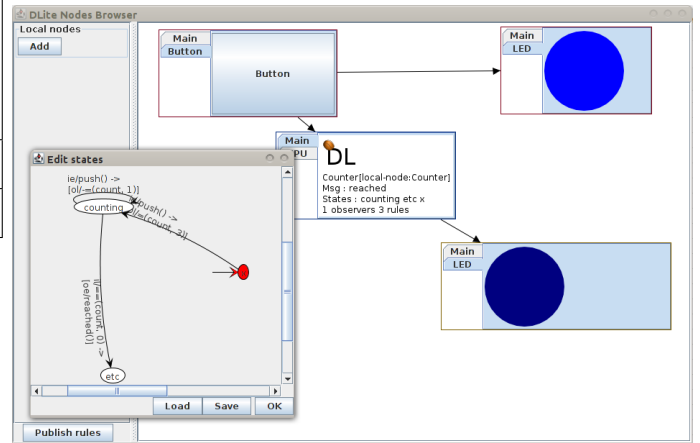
DLite Nodes Browser

Local nodes

Add

Main
Button

Button

Main
LED

Main
PU

DL

Counter[local-node:Counter]
Msg : reached
States : counting etc x
1 observers 3 rules

Main
LED

Edit states

ie/push() ->
[ol/-=(count, 1)]

counting

ie/push() ->
[ol/=(count, 3)]

ll/==(count, 0) ->
[oe/reached()]

etc

Load
Save
OK

Publish rules